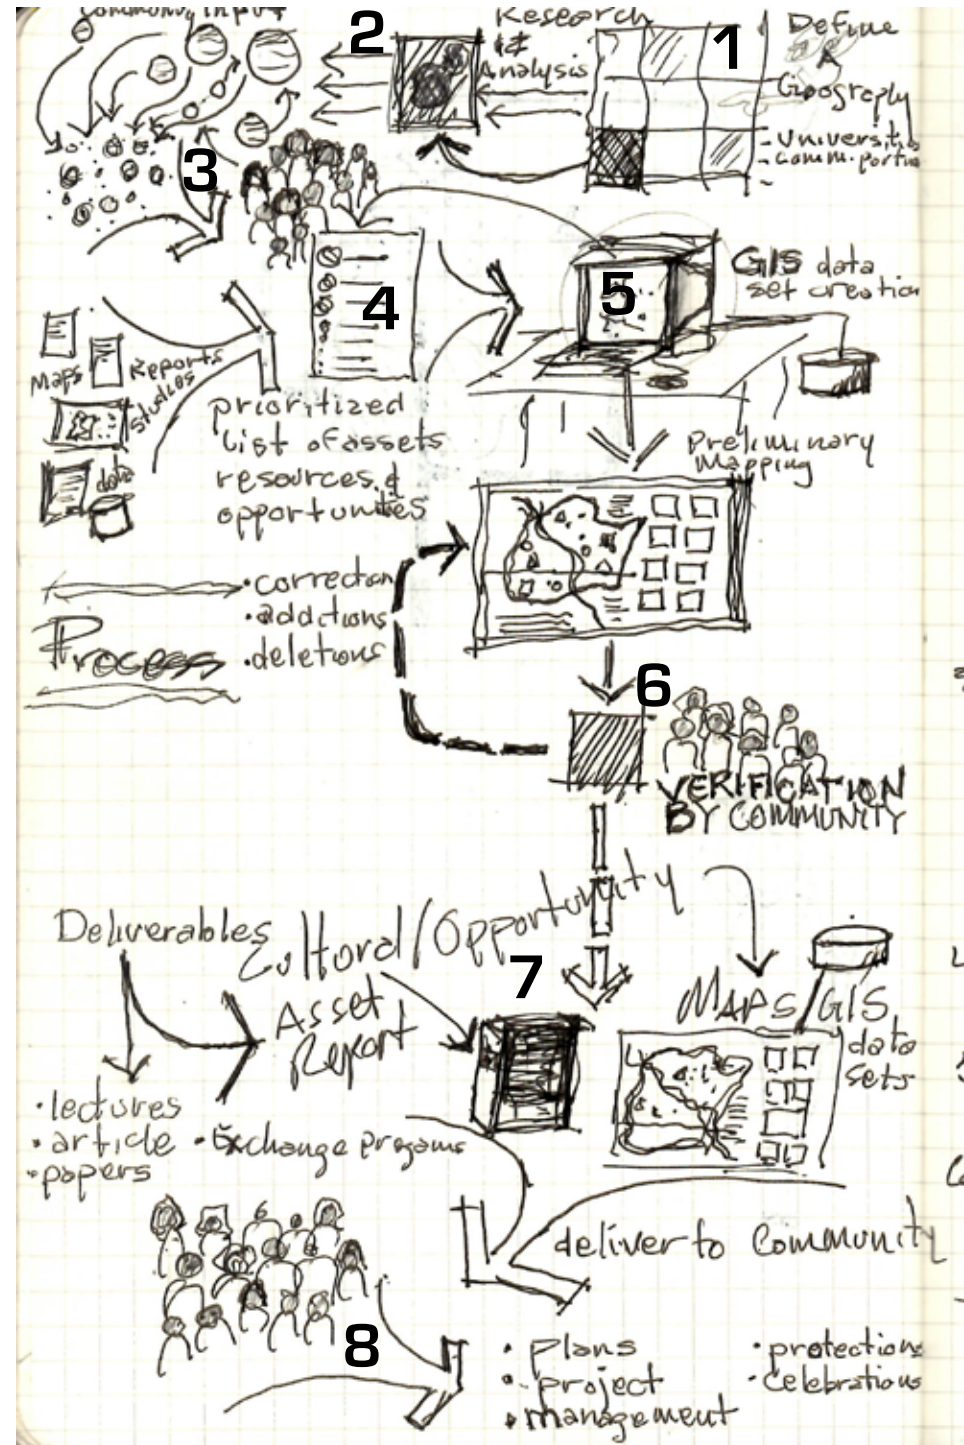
Community input

2

Research & Analysis

1

Define A Geography

- University
- Comm. portion

3

4

5

GIS data set creation

Maps

Reports studies

data

prioritized list of assets resources & opportunities

Preliminary Mapping

Process

- corrections
- additions
- deletions

6

VERIFICATION BY COMMUNITY

Deliverables

Cultural/Opportunity

Asset Report

7

Maps/GIS

data sets

- lectures
- article
- papers
- Exchange Programs

deliver to Community

8

- Plans
- project
- management
- protections
- Celebrations